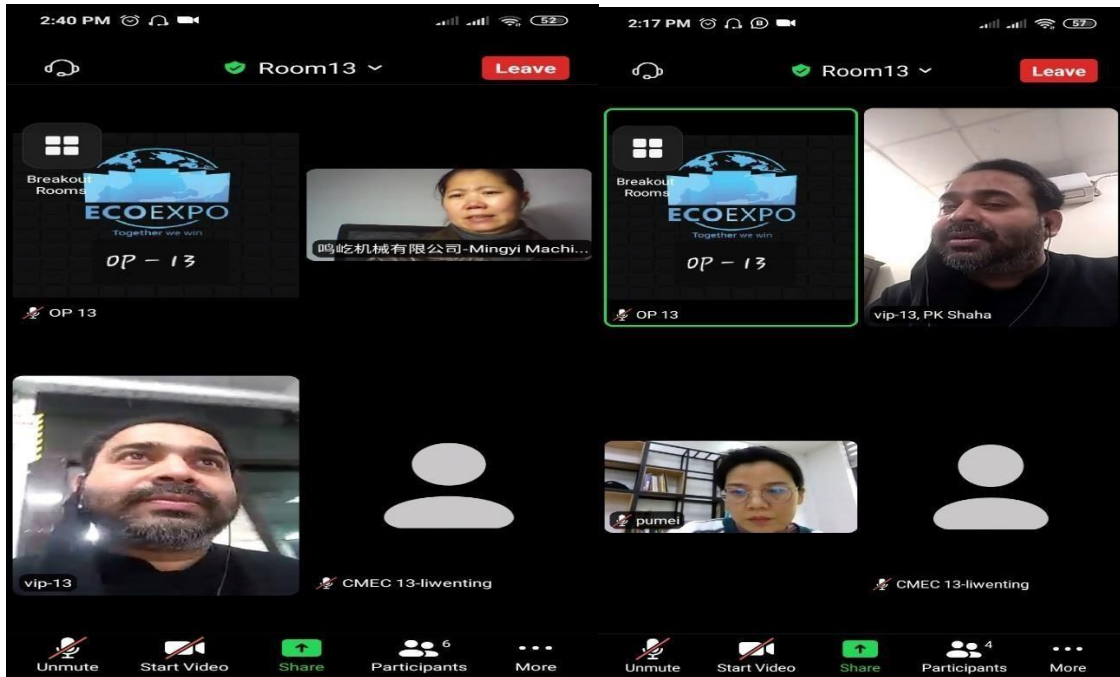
2:40 PM 52

Room13

Leave

Breakout Rooms

ECOEXPO

Together we win

OP – 13

OP 13

鸣屹机械有限公司-Mingyi Machi...

vip-13

CMEC 13-liwenting

Unmute

Start Video

Share

Participants 6

More

2:17 PM 57

Room13

Leave

Breakout Rooms

ECOEXPO

Together we win

OP – 13

OP 13

vip-13, PK Shaha

pumei

CMEC 13-liwenting

Unmute

Start Video

Share

Participants 4

More